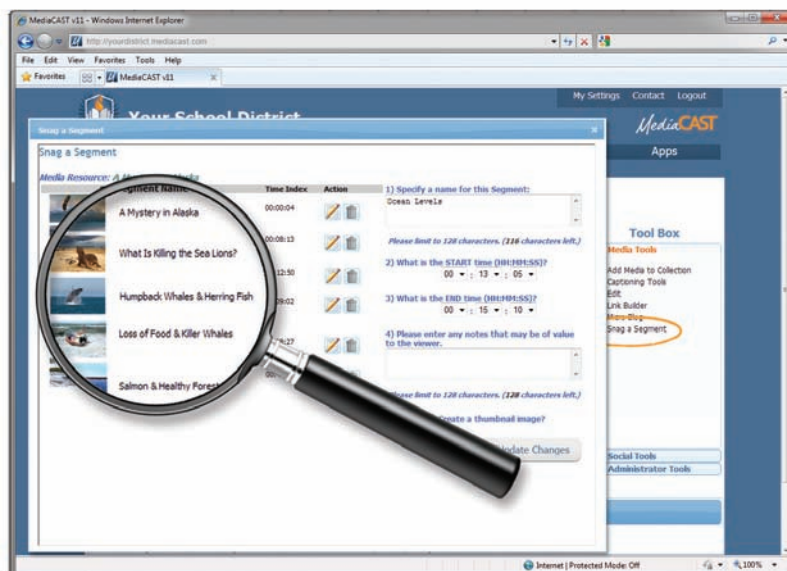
MediaCAST v11 - Windows Internet Explorer

http://yourdistrict.mediacast.com

File Edit View Favorites Tools Help

Favorites

MediaCAST v11

My Settings Contact Logout

Your School District

MediaCAST

Apps

Snag a Segment

Snag a Segment

Media Resource: A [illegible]

Segment Name

Time Index

Action

A Mystery in Alaska

00:00:04

What Is Killing the Sea Lions?

00:08:13

12:50

Humpback Whales & Herring Fish

29:02

Loss of Food & Killer Whales

:27

Salmon & Healthy Forest

1) Specify a name for this Segment:

Ocean Levels

Please limit to 128 characters. (116 characters left.)

2) What is the START time (HH:MM:SS)?

00 : 13 : 06

3) What is the END time (HH:MM:SS)?

00 : 15 : 10

4) Please enter any notes that may be of value to the viewer.

Please limit to 128 characters. (128 characters left.)

Create a thumbnail image?

Update Changes

Tool Box

Media Tools

Add Media to Collection

Captioning Tools

Edit

Link Builder

Micro-Blog

Snag a Segment

Social Tools

Administrator Tools

Internet | Protected Mode: Off

100%